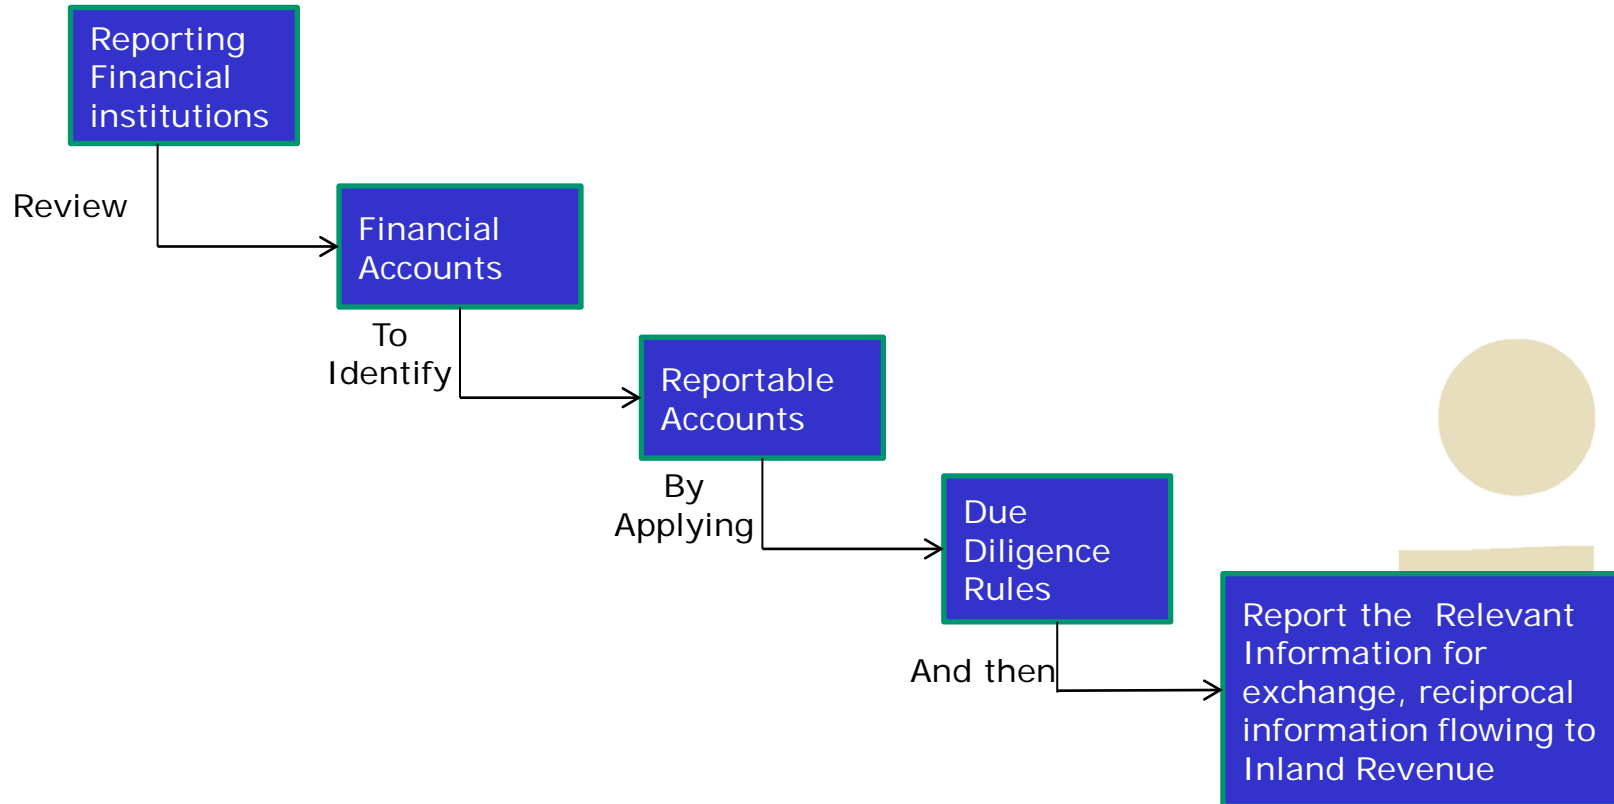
Reporting Financial institutions

Review

Financial Accounts

To Identify

Reportable Accounts

By Applying

Due Diligence Rules

And then

Report the Relevant Information for exchange, reciprocal information flowing to Inland Revenue